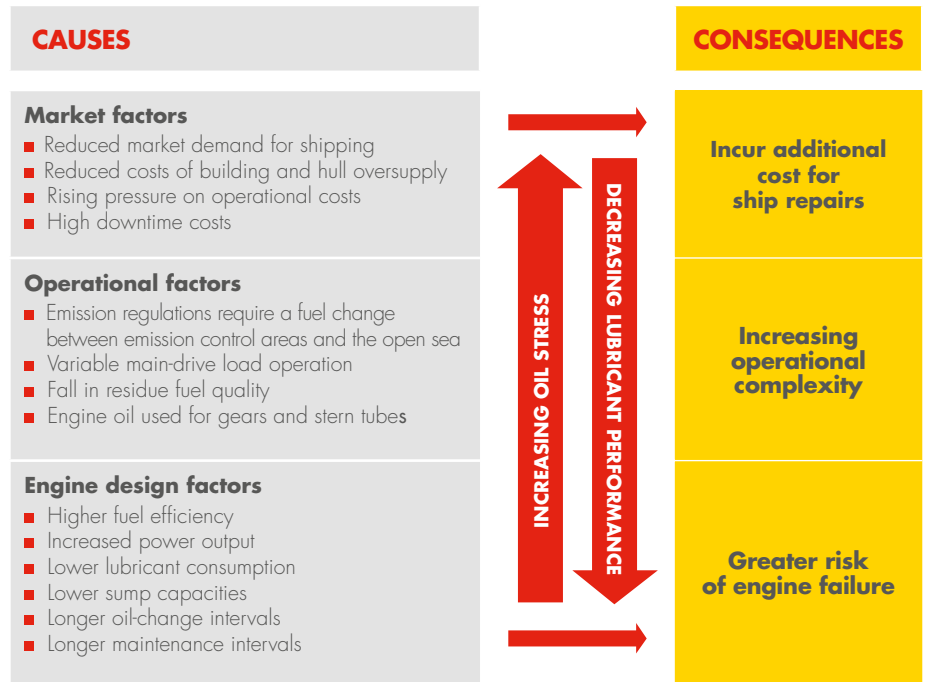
CAUSES

CONSEQUENCES

Market factors
- Reduced market demand for shipping
- Reduced costs of building and hull oversupply
- Rising pressure on operational costs
- High downtime costs

Operational factors
- Emission regulations require a fuel change between emission control areas and the open sea
- Variable main-drive load operation
- Fall in residue fuel quality
- Engine oil used for gears and stern tubes

Engine design factors
- Higher fuel efficiency
- Increased power output
- Lower lubricant consumption
- Lower sump capacities
- Longer oil-change intervals
- Longer maintenance intervals

INCREASING OIL STRESS

DECREASING LUBRICANT PERFORMANCE

Incur additional cost for ship repairs

Increasing operational complexity

Greater risk of engine failure